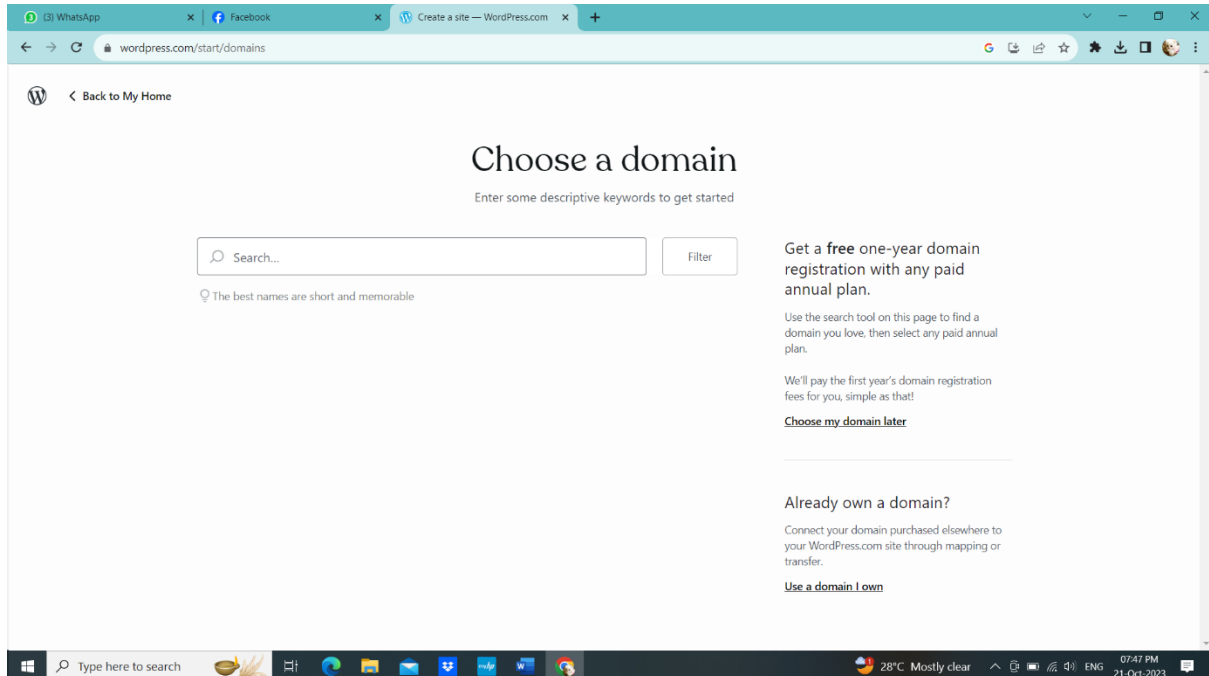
(3) WhatsApp
Facebook
Create a site — WordPress.com
wordpress.com/start/domains

Back to My Home

Choose a domain

Enter some descriptive keywords to get started

Search...

Filter

The best names are short and memorable

Get a **free** one-year domain registration with any paid annual plan.

Use the search tool on this page to find a domain you love, then select any paid annual plan.

We'll pay the first year's domain registration fees for you, simple as that!

Choose my domain later

Already own a domain?

Connect your domain purchased elsewhere to your WordPress.com site through mapping or transfer.

Use a domain I own

Type here to search
28°C Mostly clear
ENG
07:47 PM
21-Oct-2023